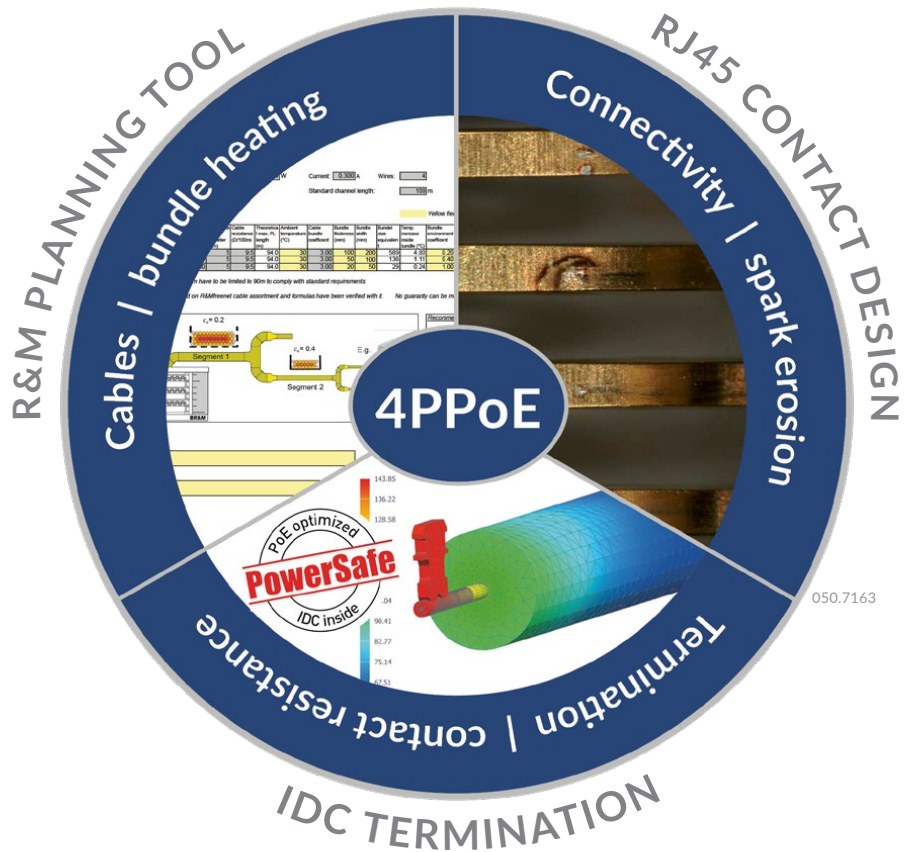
R&M PLANNING TOOL

Cables | bundle heating

RJ45 CONTACT DESIGN

Connectivity | spark erosion

4PPoE

Termination | contact resistance

IDC TERMINATION

PoE optimized
PowerSafe
IDC inside

Current: 0.300 A
Wires: 4
Standard channel length: 100 m
Yellow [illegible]

n have to be limited to 90m to comply with standard requirements
d on R&Mfreenet cable assortment and formulas have been verified with it.
No guaranty can be m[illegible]

$c_s = 0.2$
Segment 1
$c_s = 0.4$
Segment 2
E.g.
R&M

143.85
136.22
128.58
.04
90.41
82.77
75.14
67.51

050.7163